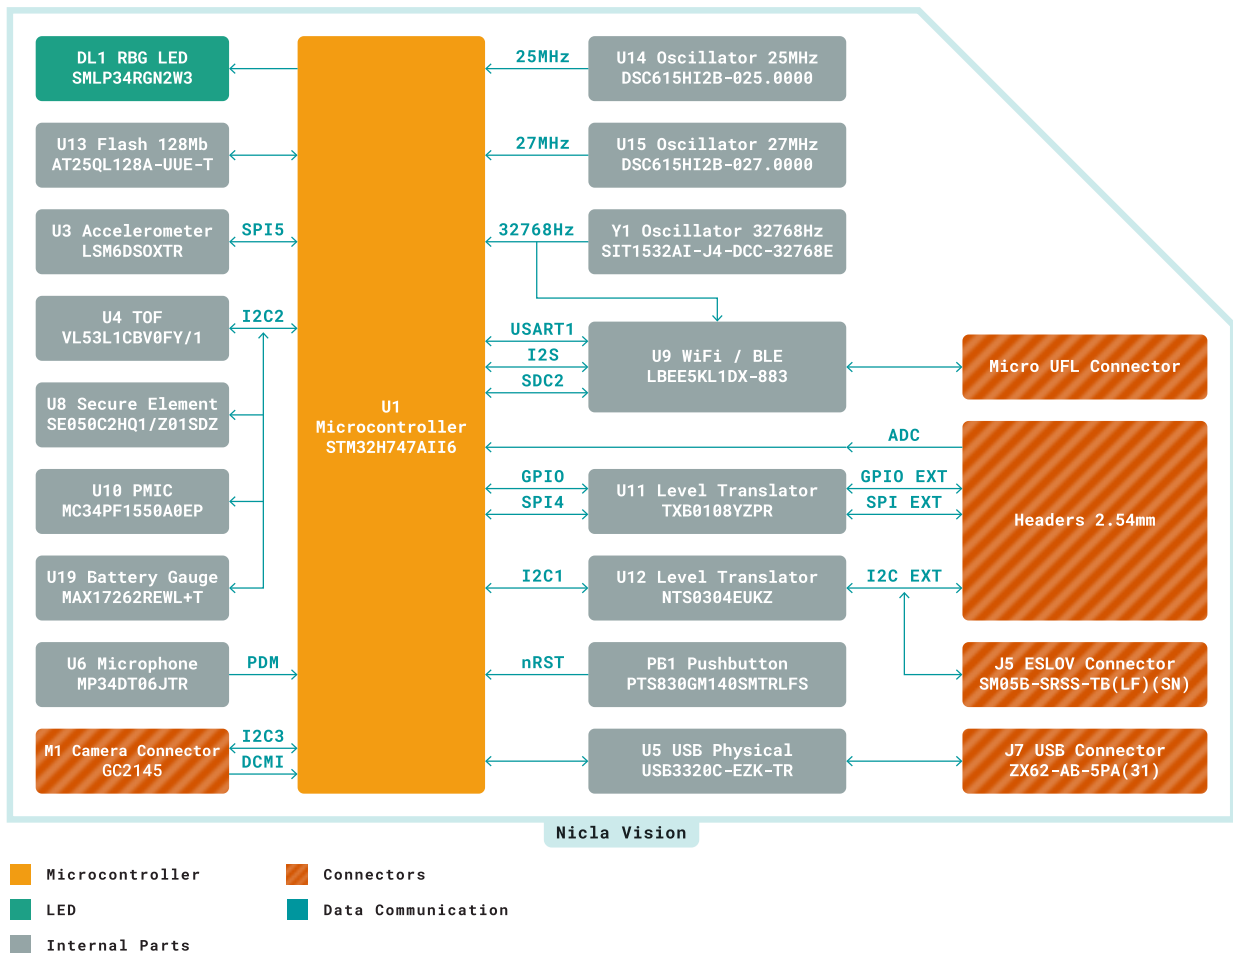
DL1 RBG LED
SMLP34RGN2W3

U13 Flash 128Mb
AT25QL128A-UUE-T

U3 Accelerometer
LSM6DSOXTR

SPI5

U4 TOF
VL53L1CBV0FY/1

I2C2

U8 Secure Element
SE050C2HQ1/Z01SDZ

U10 PMIC
MC34PF1550A0EP

U19 Battery Gauge
MAX17262REWL+T

U6 Microphone
MP34DT06JTR

PDM

M1 Camera Connector
GC2145

I2C3

DCMI

U1
Microcontroller
STM32H747AII6

25MHz

U14 Oscillator 25MHz
DSC615HI2B-025.0000

27MHz

U15 Oscillator 27MHz
DSC615HI2B-027.0000

32768Hz

Y1 Oscillator 32768Hz
SIT1532AI-J4-DCC-32768E

USART1

I2S

SDC2

U9 WiFi / BLE
LBEE5KL1DX-883

Micro UFL Connector

ADC

GPIO

SPI4

U11 Level Translator
TXB0108YZPR

GPIO EXT

SPI EXT

Headers 2.54mm

I2C1

U12 Level Translator
NTS0304EUKZ

I2C EXT

nRST

PB1 Pushbutton
PTS830GM140SMTRLFS

J5 ESLOV Connector
SM05B-SRSS-TB(LF)(SN)

U5 USB Physical
USB3320C-EZK-TR

J7 USB Connector
ZX62-AB-5PA(31)

Nicla Vision

Microcontroller

Connectors

LED

Data Communication

Internal Parts